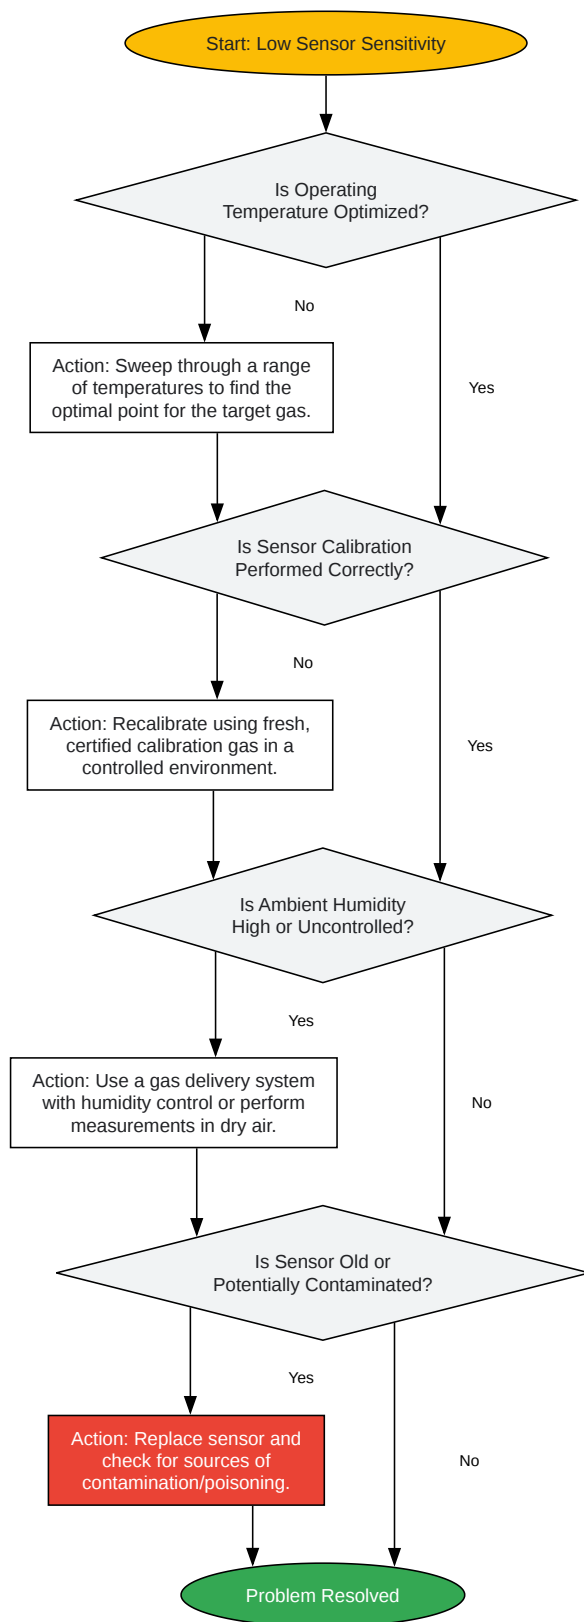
Start: Low Sensor Sensitivity

Is Operating Temperature Optimized?

No

Yes

Action: Sweep through a range of temperatures to find the optimal point for the target gas.

Is Sensor Calibration Performed Correctly?

No

Yes

Action: Recalibrate using fresh, certified calibration gas in a controlled environment.

Is Ambient Humidity High or Uncontrolled?

Yes

No

Action: Use a gas delivery system with humidity control or perform measurements in dry air.

Is Sensor Old or Potentially Contaminated?

Yes

No

Action: Replace sensor and check for sources of contamination/poisoning.

Problem Resolved